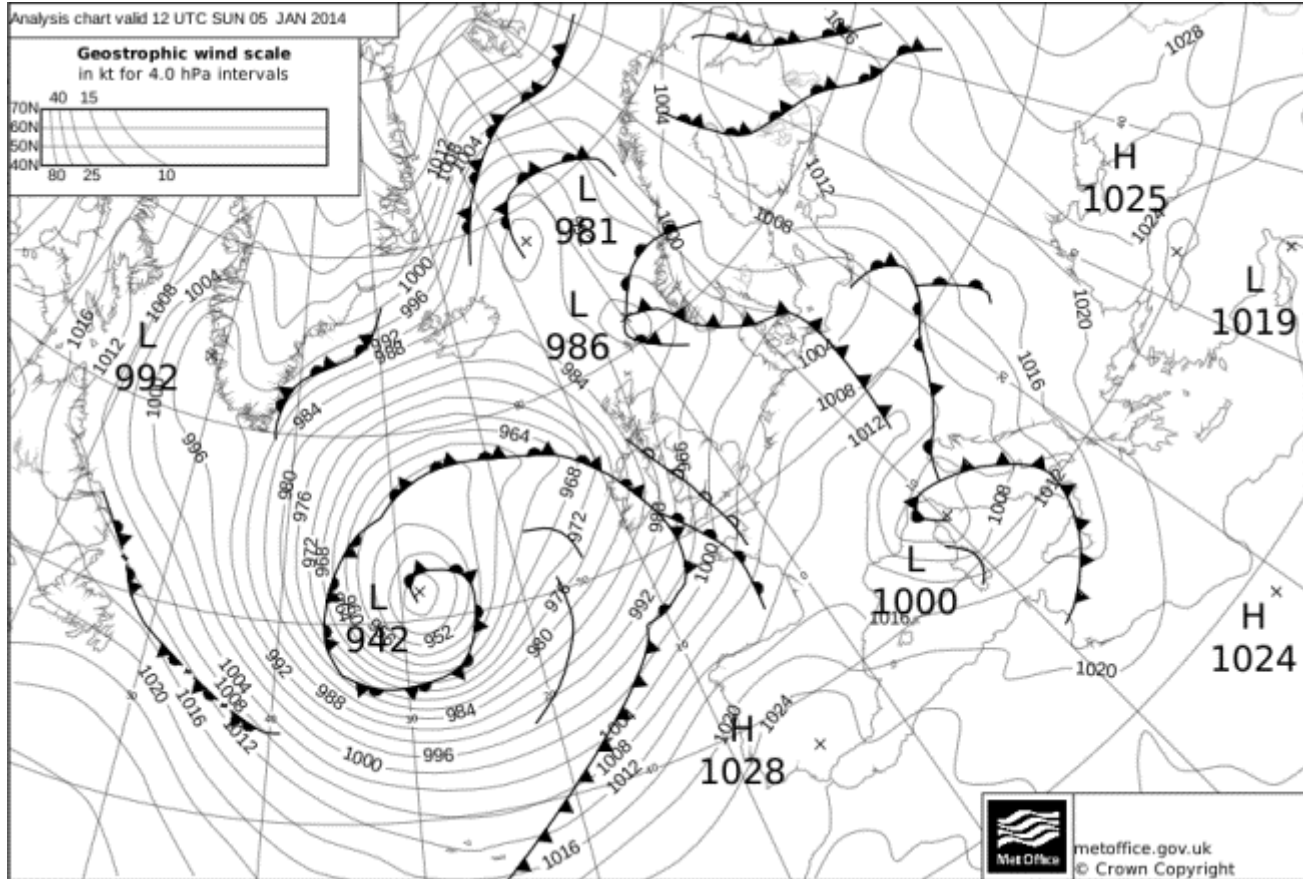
Analysis chart valid 12 UTC SUN 05 JAN 2014

Geostrophic wind scale
in kt for 4.0 hPa intervals

40 15
70N
60N
50N
40N
80 25 10

L
992

L
981

L
986

H
1025

L
1019

L
942

L
1000

H
1024

H
1028

1016
1012
1008
1004
1000
996
992
988
984
980
976
972
968
964
960
956
952
948
1028
1024
1020
1016
1012
1008
1004
1000
996
992
988
984
980
976
972
968
964
1016
1012
1008
1004
1000
996
1020
1024
1020
1016
1012
1008
1004
1000
996
1020

MetOffice
metoffice.gov.uk
© Crown Copyright